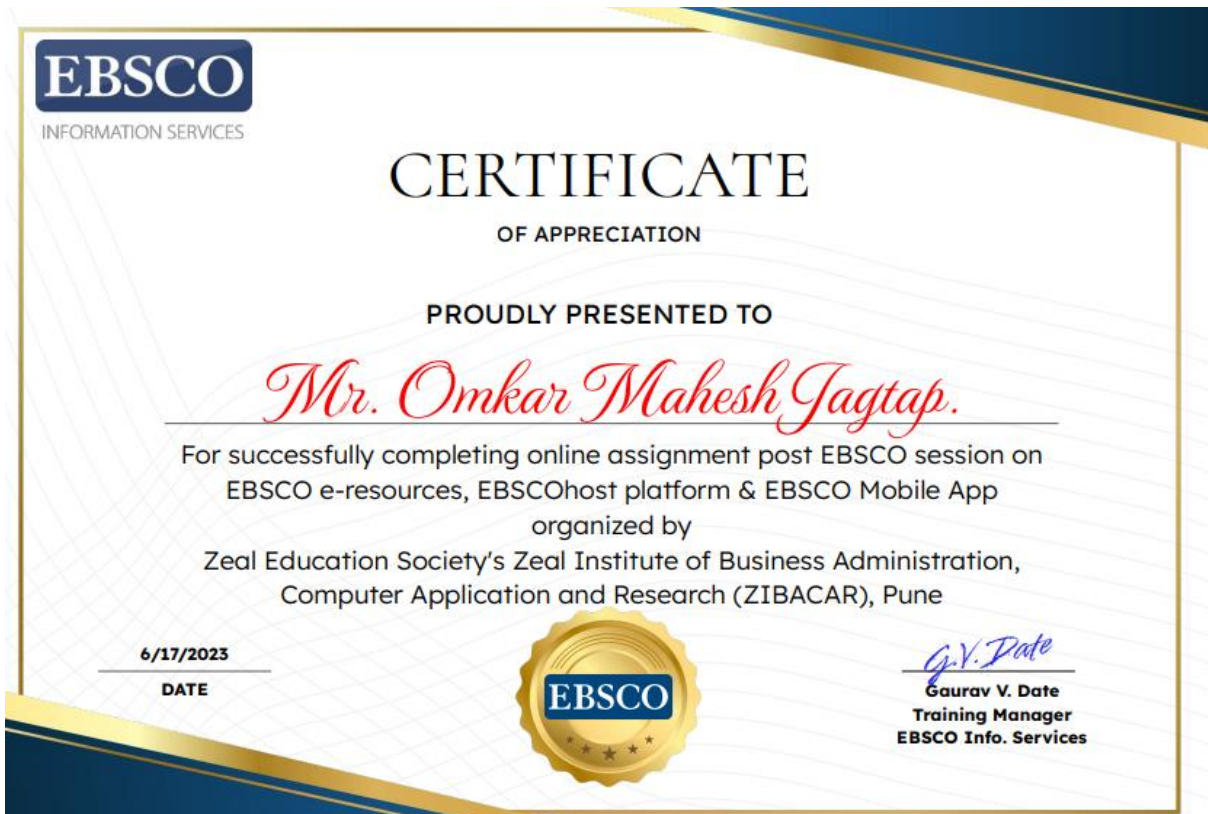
EBSCO
INFORMATION SERVICES

CERTIFICATE
OF APPRECIATION

PROUDLY PRESENTED TO

Mr. Omkar Mahesh Jagtap.

For successfully completing online assignment post EBSCO session on EBSCO e-resources, EBSCOhost platform & EBSCO Mobile App organized by Zeal Education Society's Zeal Institute of Business Administration, Computer Application and Research (ZIBACAR), Pune

6/17/2023
DATE

EBSCO

G.V. Date
Gaurav V. Date
Training Manager
EBSCO Info. Services